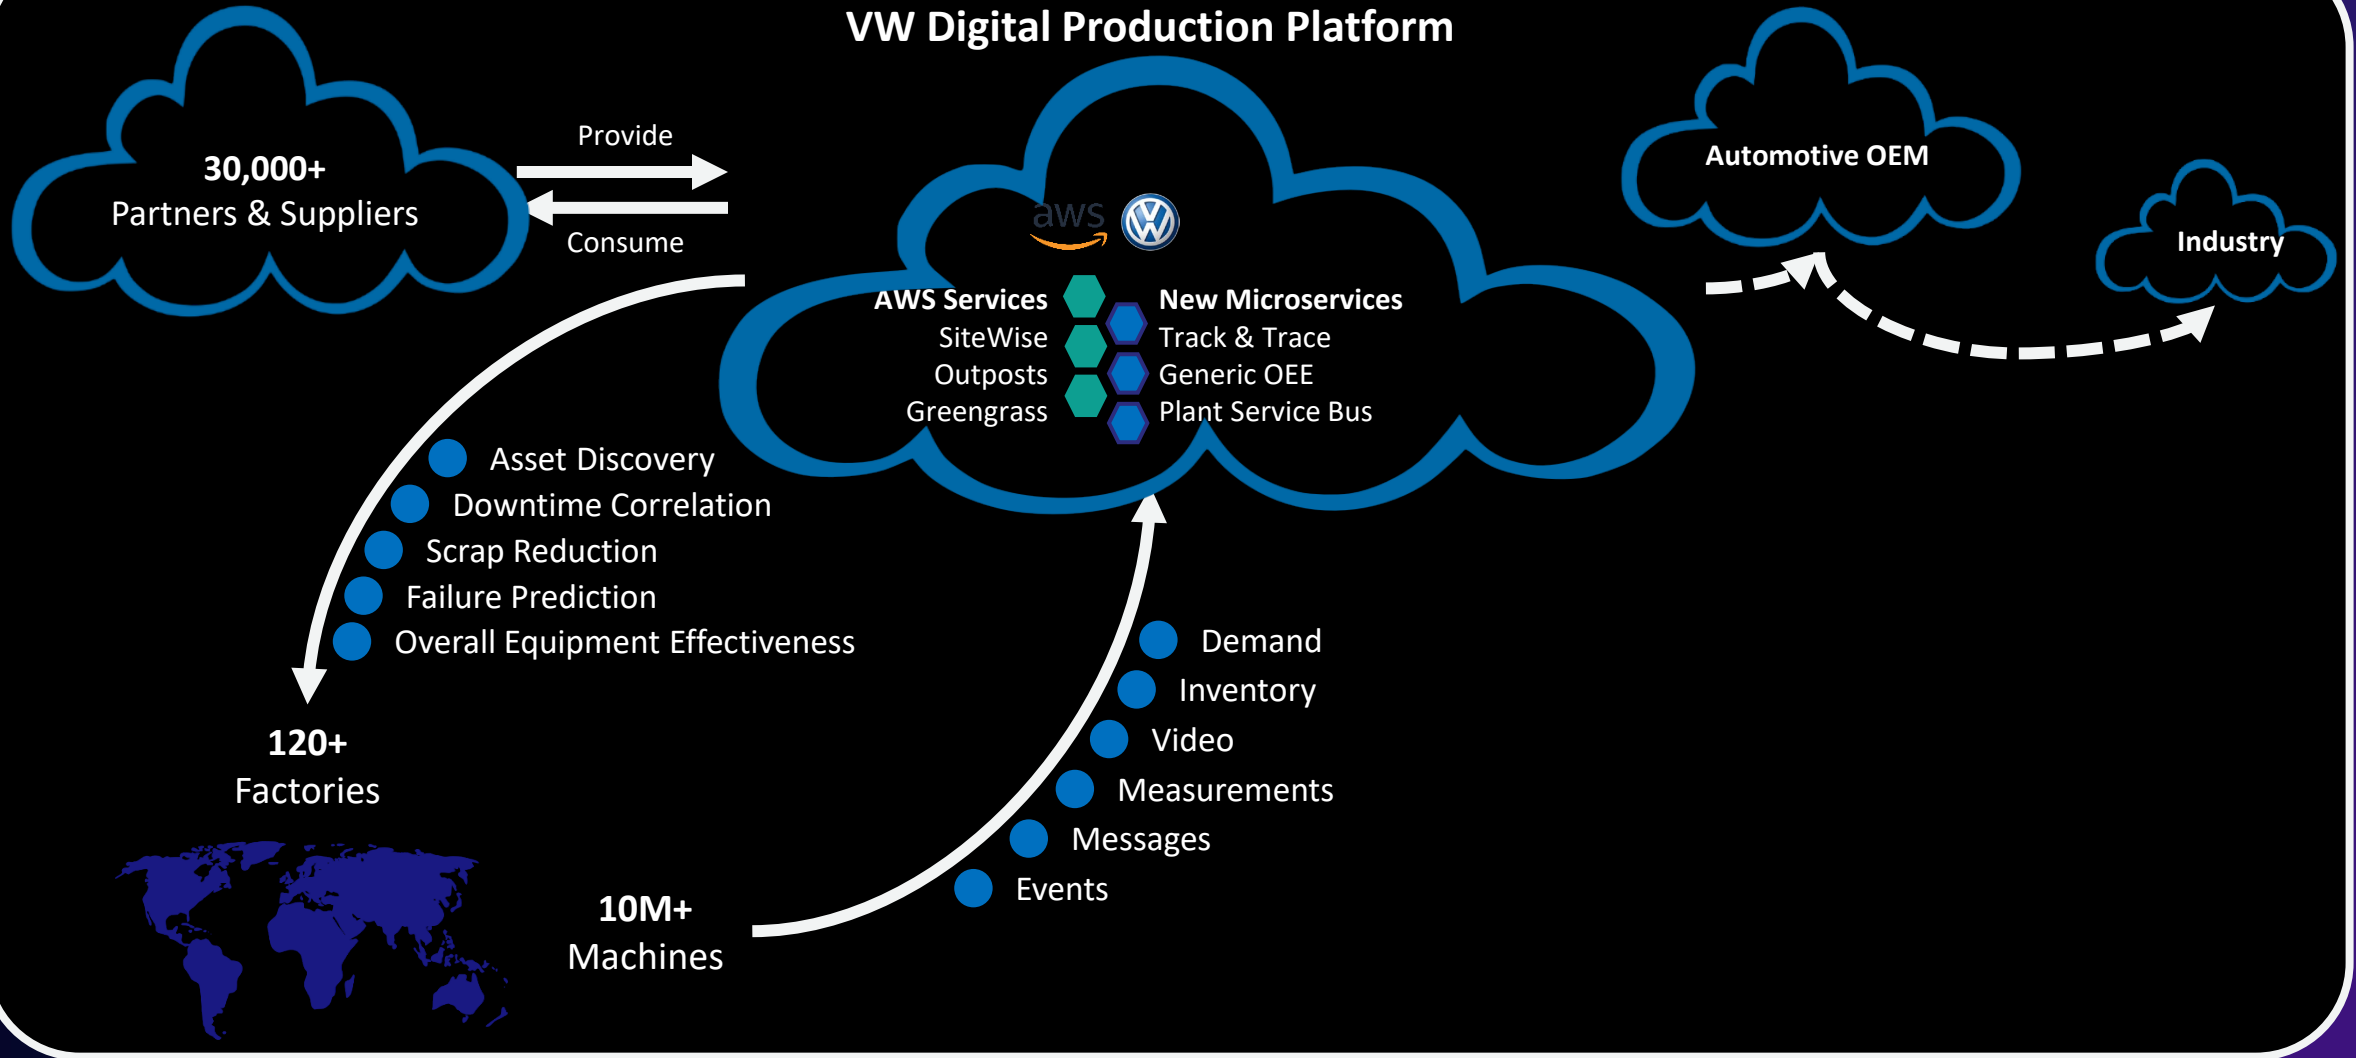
VW Digital Production Platform

30,000+
Partners & Suppliers

Provide

Consume

aws

AWS Services
SiteWise
Outposts
Greengrass

New Microservices
Track & Trace
Generic OEE
Plant Service Bus

Automotive OEM

Industry

Asset Discovery
Downtime Correlation
Scrap Reduction
Failure Prediction
Overall Equipment Effectiveness

120+
Factories

Demand
Inventory
Video
Measurements
Messages
Events

10M+
Machines